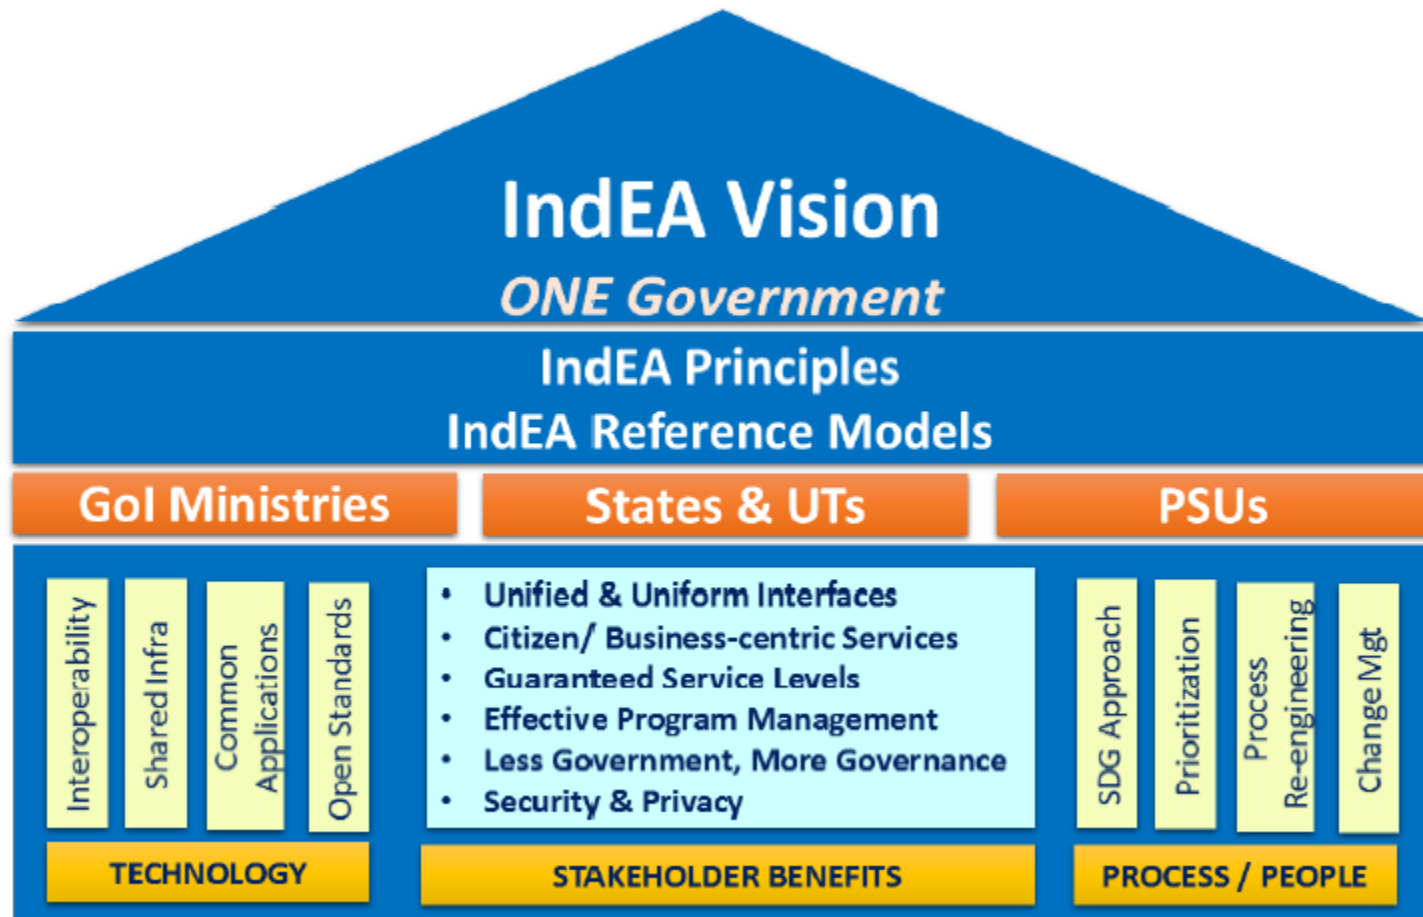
IndEA Vision
ONE Government

IndEA Principles
IndEA Reference Models

GoI Ministries
States & UTs
PSUs

Interoperability
Shared Infra
Common Applications
Open Standards
TECHNOLOGY

• Unified & Uniform Interfaces
• Citizen/ Business-centric Services
• Guaranteed Service Levels
• Effective Program Management
• Less Government, More Governance
• Security & Privacy
STAKEHOLDER BENEFITS

SDG Approach
Prioritization
Process Re-engineering
Change Mgt
PROCESS / PEOPLE